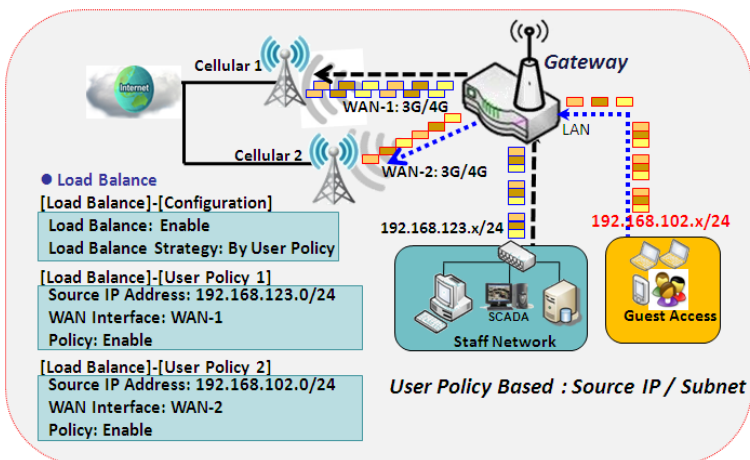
Internet

Cellular 1

Gateway

WAN-1: 3G/4G

LAN

Cellular 2

WAN-2: 3G/4G

● Load Balance

[Load Balance]-[Configuration]

Load Balance: Enable
Load Balance Strategy: By User Policy

[Load Balance]-[User Policy 1]

Source IP Address: 192.168.123.0/24
WAN Interface: WAN-1
Policy: Enable

[Load Balance]-[User Policy 2]

Source IP Address: 192.168.102.0/24
WAN Interface: WAN-2
Policy: Enable

192.168.123.x/24

192.168.102.x/24

SCADA

Staff Network

Guest Access

User Policy Based : Source IP / Subnet